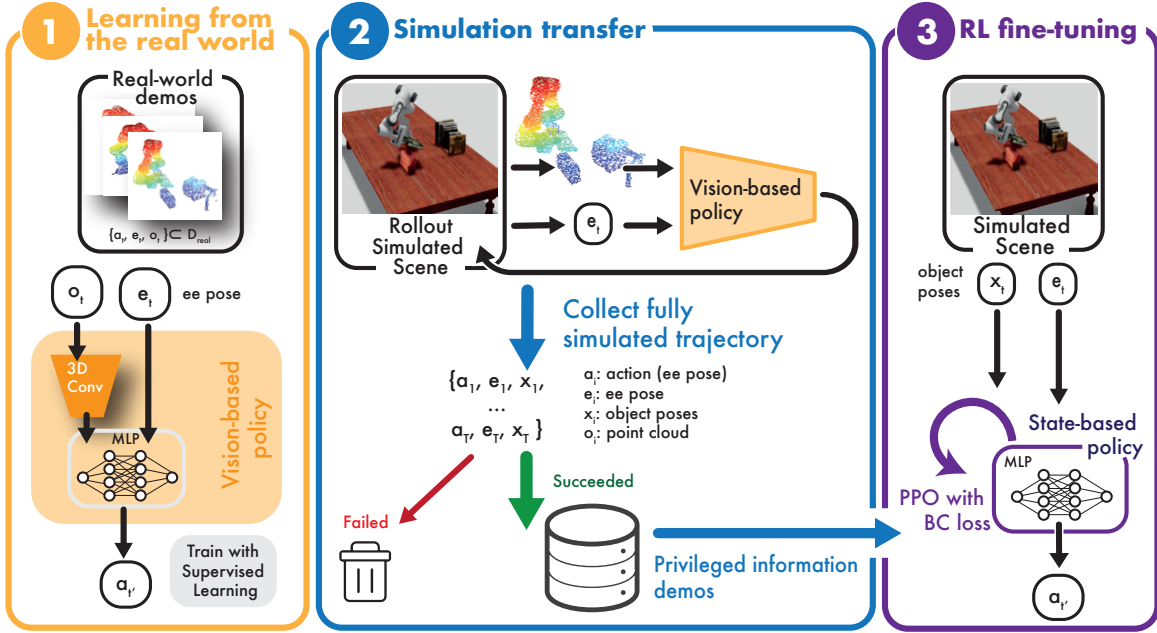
1 Learning from the real world

Real-world demos

$\{a_t, e_t, o_t\} \subset D_{real}$

$o_t$

$e_t$

ee pose

3D Conv

MLP

Vision-based policy

$a_{t'}$

Train with Supervised Learning

2 Simulation transfer

Rollout Simulated Scene

$e_t$

Vision-based policy

Collect fully simulated trajectory

$\{a_1, e_1, x_1,$
...
$a_T, e_T, x_T\}$

$a_i$: action (ee pose)
$e_i$: ee pose
$x_i$: object poses
$o_i$: point cloud

Failed

Succeeded

Privileged information demos

3 RL fine-tuning

Simulated Scene

object poses

$x_t$

$e_t$

State-based policy

MLP

PPO with BC loss

$a_{t'}$